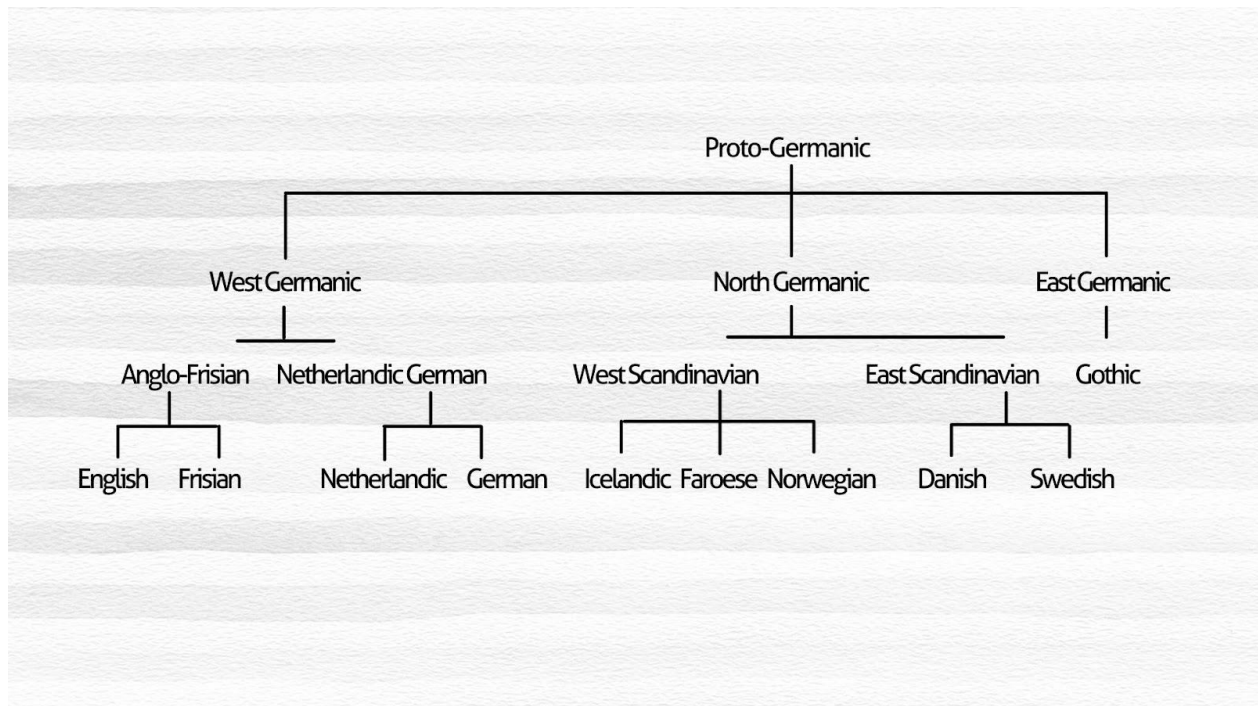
Proto-Germanic

West Germanic
North Germanic
East Germanic

Anglo-Frisian
Netherlandic German
West Scandinavian
East Scandinavian
Gothic

English
Frisian
Netherlandic
German
Icelandic
Faroese
Norwegian
Danish
Swedish